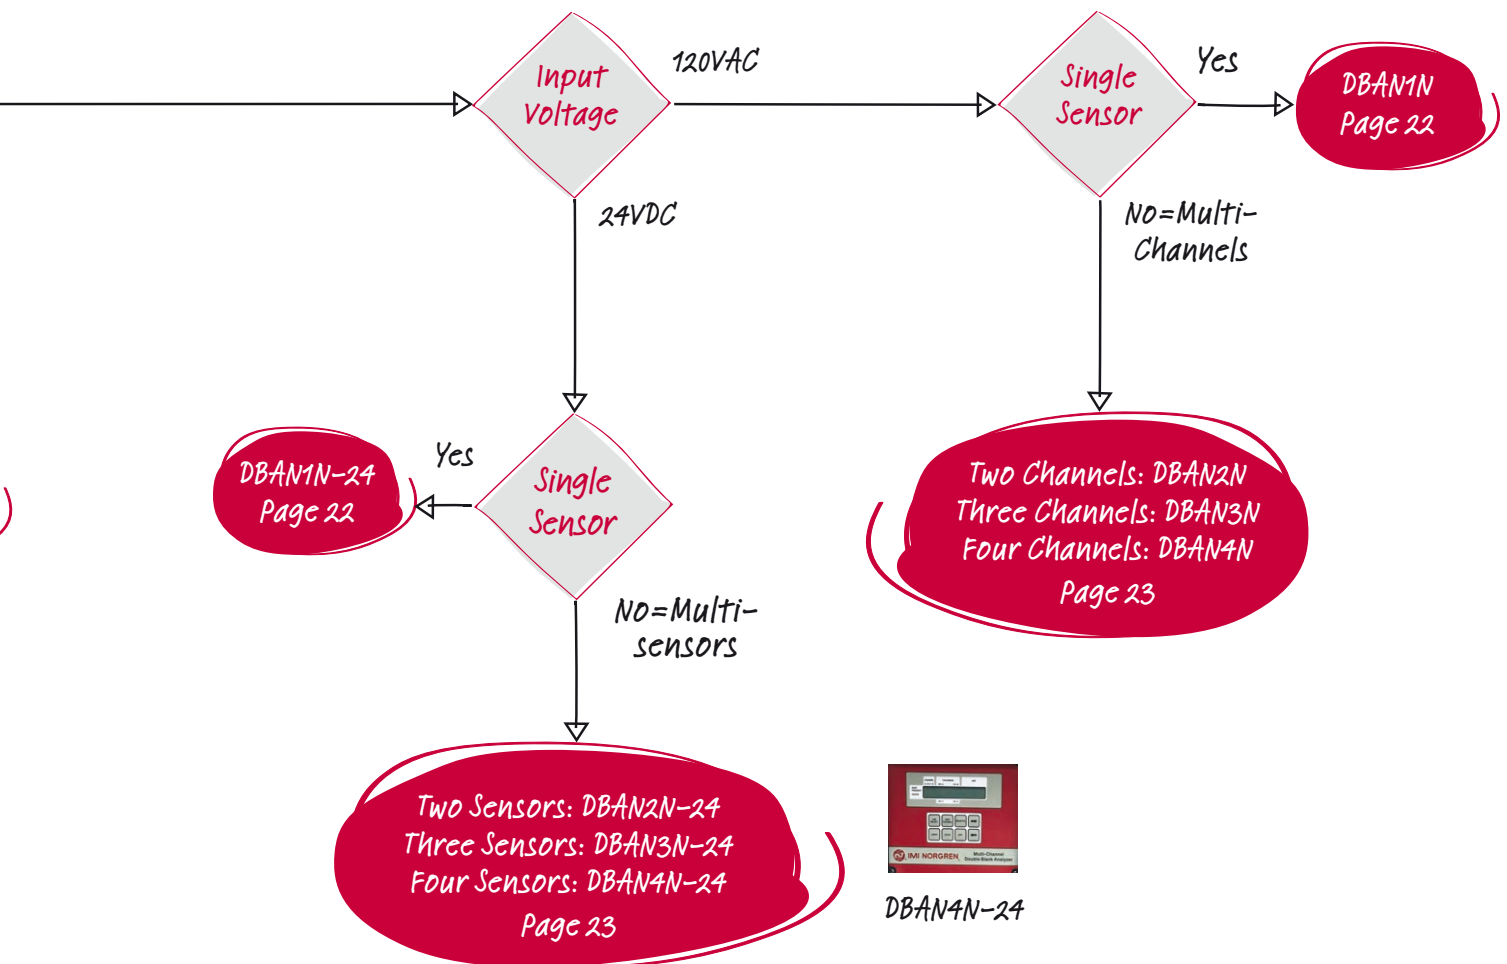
Input Voltage

120VAC

Single Sensor

Yes

DBAN1N Page 22

No=Multi-Channels

Two Channels: DBAN2N
Three Channels: DBAN3N
Four Channels: DBAN4N
Page 23

24VDC

Single Sensor

Yes

DBAN1N-24 Page 22

No=Multi-sensors

Two Sensors: DBAN2N-24
Three Sensors: DBAN3N-24
Four Sensors: DBAN4N-24
Page 23

IMI NORGREN Multi-Channel Double Block Analyzer

DBAN4N-24